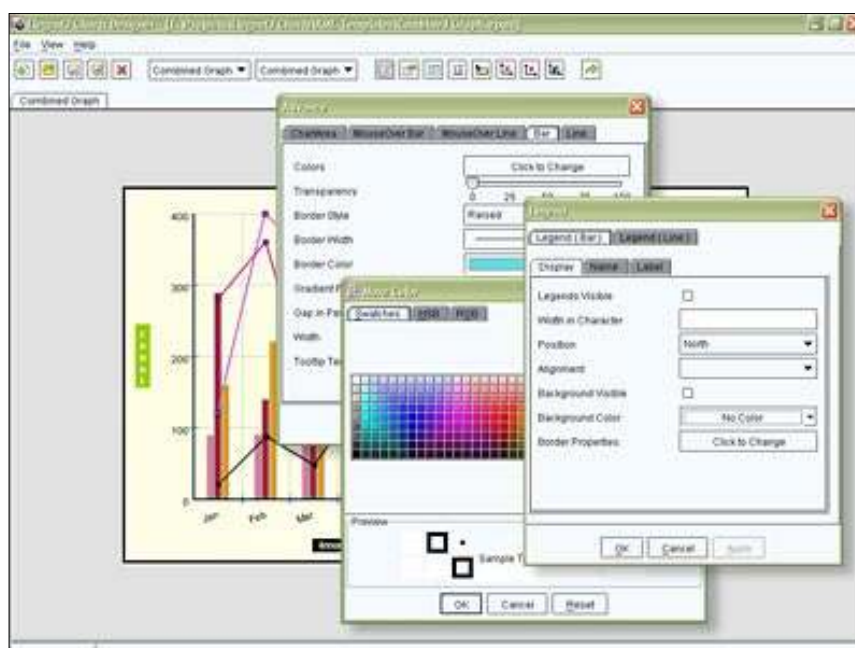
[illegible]

File View Help

Combined Graph ▼ Combined Graph ▼

Combined Graph

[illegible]

ChartArea MouseOver Bar MouseOver Line Bar Line

Colors Click to Change

Transparency

0 25 50 75 100

Border Style Raised

Border Width

Border Color

Gradient F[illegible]

Gap in Pa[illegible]

Width

Tooltip Te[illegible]

400

300

200

100

0

Jan Feb Mar

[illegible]

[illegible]

Swatches HSB RGB

Preview

Sample T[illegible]

OK Cancel Reset

Legend

Legend ( Bar ) Legend ( Line )

Display Name Label

Legends Visible

Width in Character

Position North

Alignment

Background Visible

Background Color No Color

Border Properties Click to Change

OK Cancel Apply